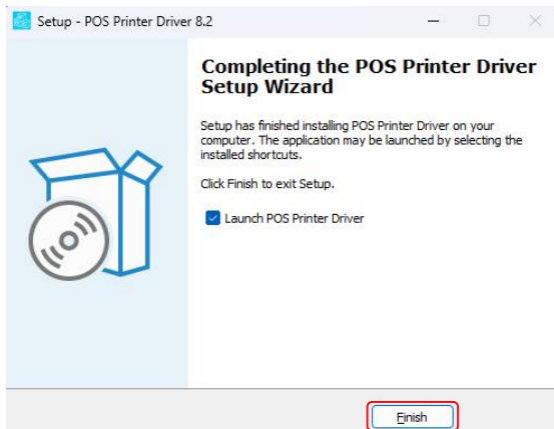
Setup - POS Printer Driver 8.2

Completing the POS Printer Driver Setup Wizard

Setup has finished installing POS Printer Driver on your computer. The application may be launched by selecting the installed shortcuts.

Click Finish to exit Setup.

Launch POS Printer Driver

Finish